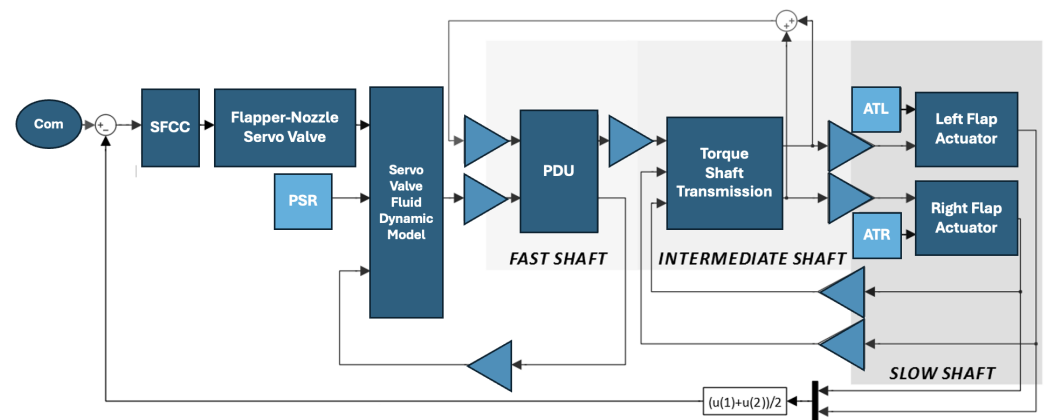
Com

+
-

SFCC

Flapper-Nozzle Servo Valve

PSR

Servo Valve Fluid Dynamic Model

PDU

Torque Shaft Transmission

ATL

Left Flap Actuator

Right Flap Actuator

ATR

+
+

FAST SHAFT

INTERMEDIATE SHAFT

SLOW SHAFT

(u(1)+u(2))/2